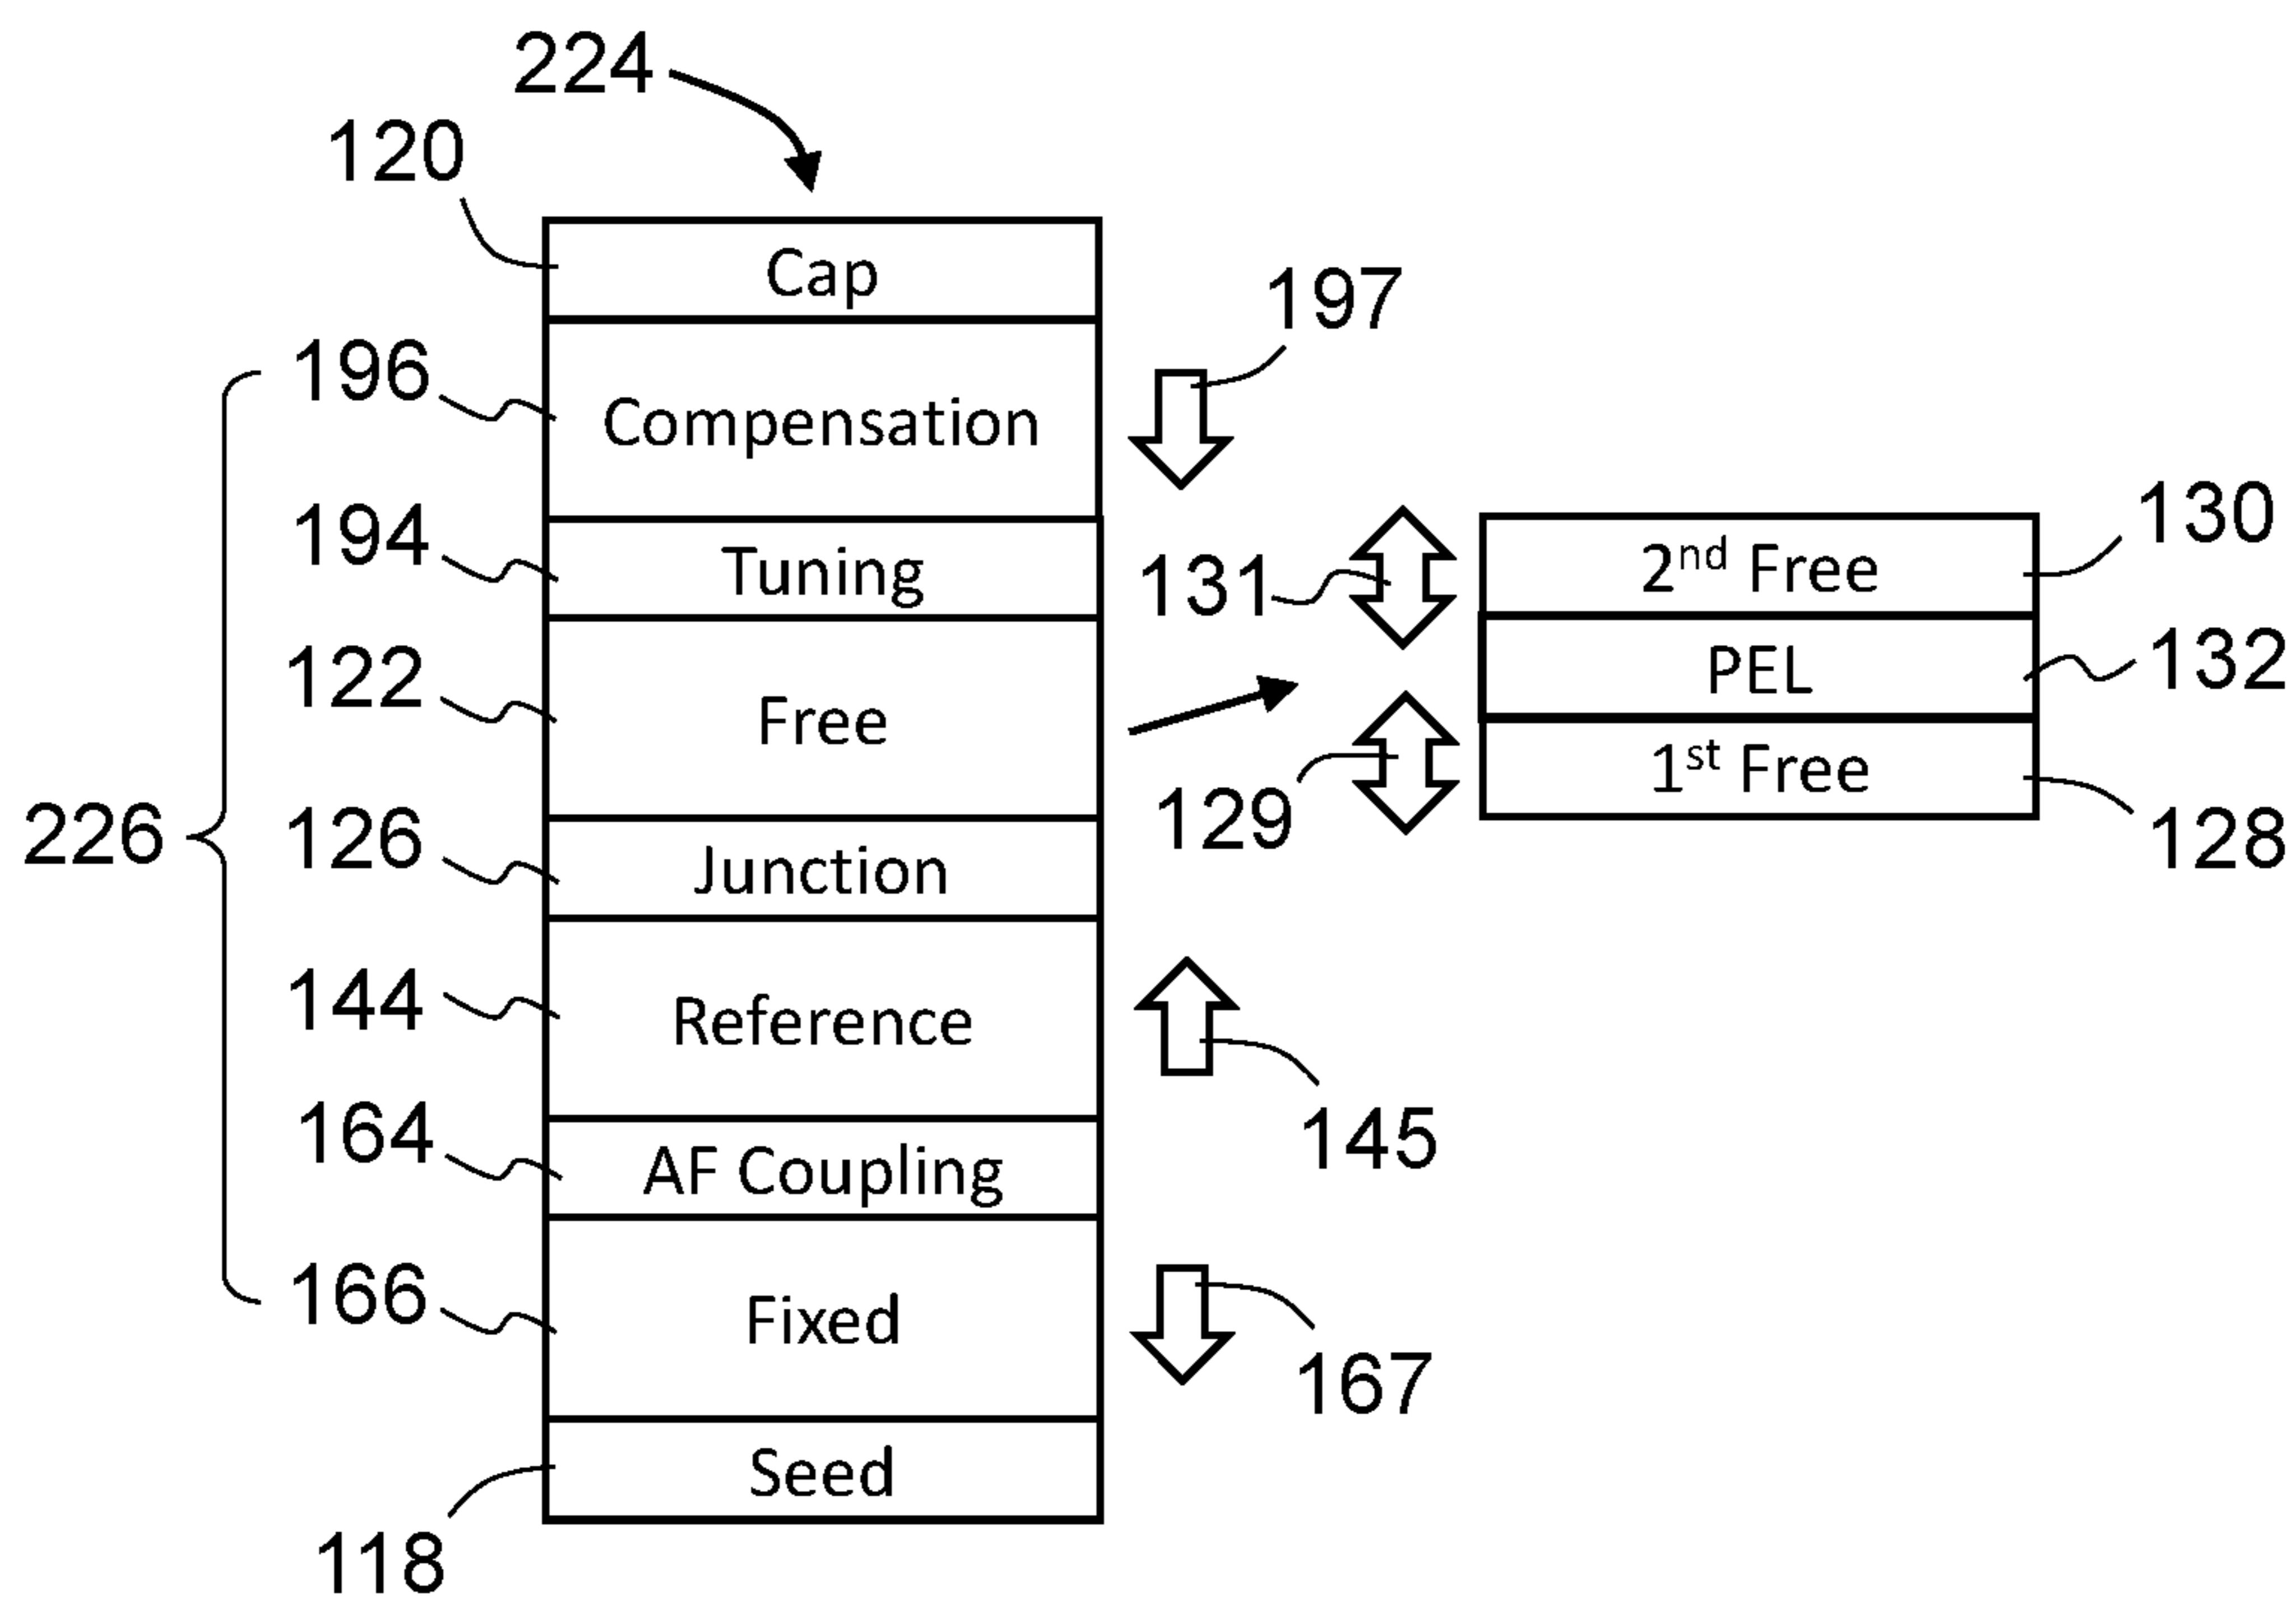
224

120

Cap

197

196

Compensation

194

Tuning

131

2$^{nd}$ Free

130

122

Free

PEL

132

1$^{st}$ Free

129

128

226

126

Junction

144

Reference

145

164

AF Coupling

166

Fixed

167

Seed

118